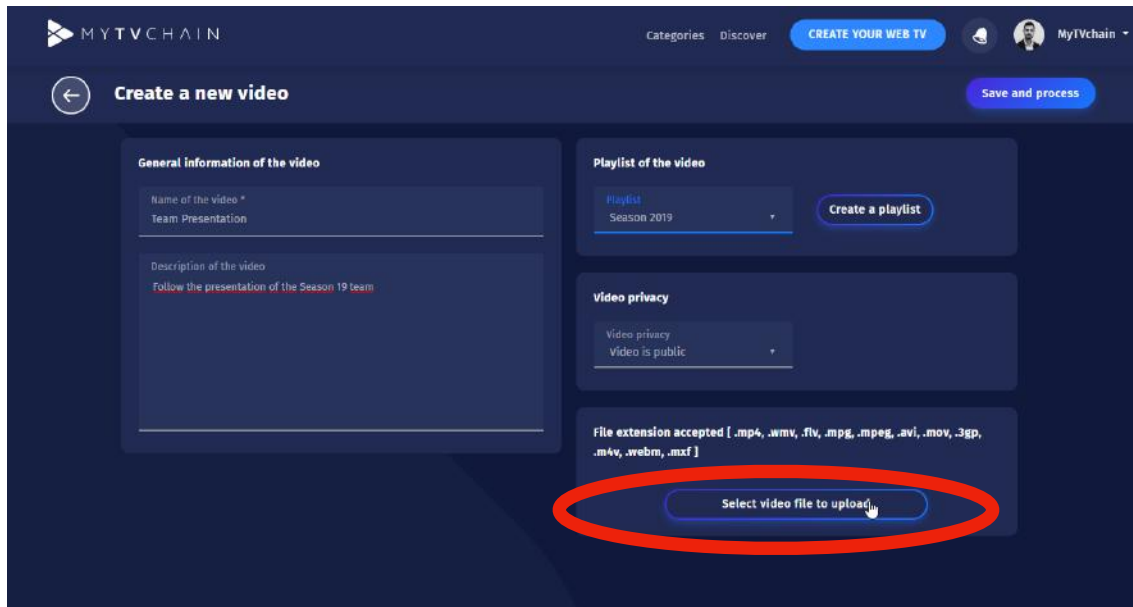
MYTVCHAIN

Categories Discover CREATE YOUR WEB TV MyTVchain

Create a new video

Save and process

General information of the video

Name of the video *
Team Presentation

Description of the video
Follow the presentation of the Season 19 team

Playlist of the video

Playlist
Season 2019

Create a playlist

Video privacy

Video privacy
Video is public

File extension accepted [ .mp4, .wmv, .flv, .mpg, .mpeg, .avi, .mov, .3gp, .m4v, .webm, .mxf ]

Select video file to upload